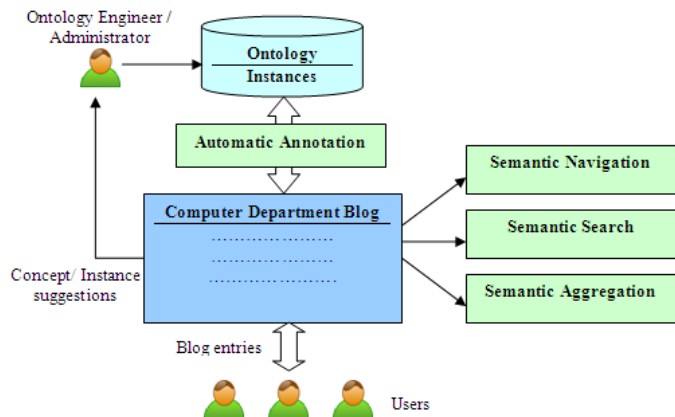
Ontology Engineer / Administrator

Ontology
Instances

Automatic Annotation

Computer Department Blog
......................
......................
......................

Semantic Navigation

Semantic Search

Semantic Aggregation

Concept/ Instance suggestions

Blog entries

Users